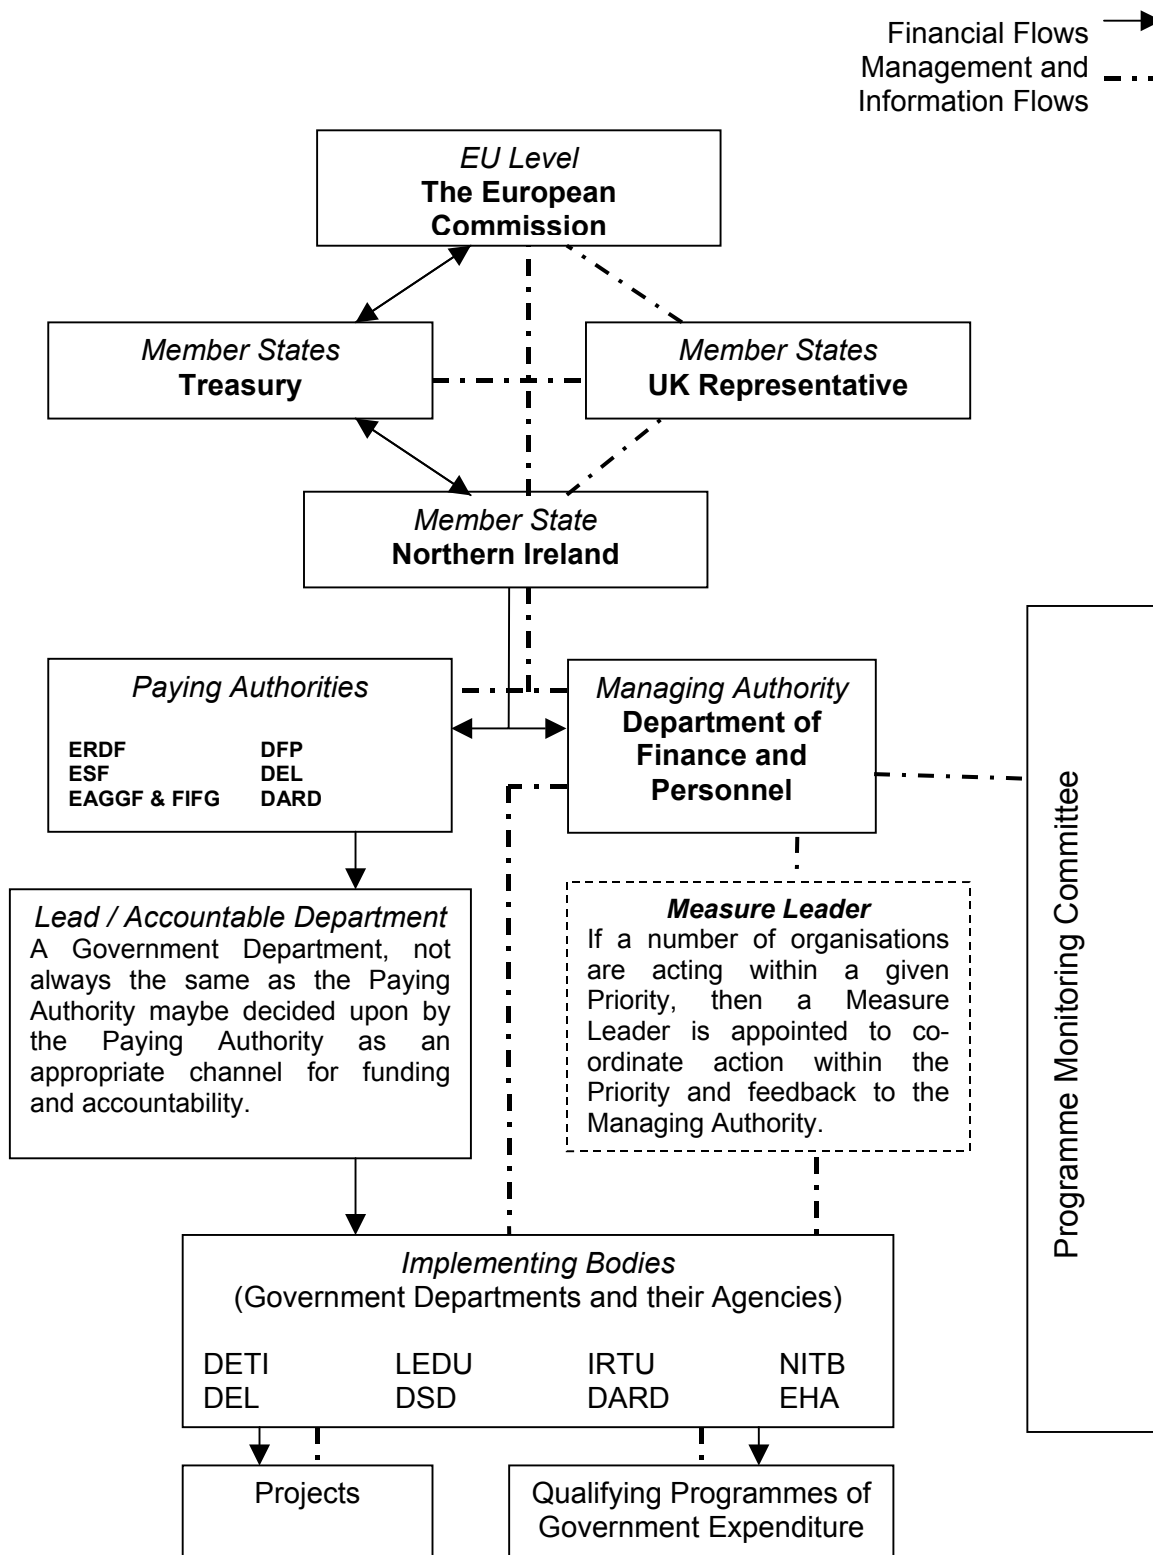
Financial Flows
Management and Information Flows

*EU Level*
**The European Commission**

*Member States*
**Treasury**

*Member States*
**UK Representative**

*Member State*
**Northern Ireland**

*Paying Authorities*

| | |
|---|---|
| ERDF | DFP |
| ESF | DEL |
| EAGGF & FIFG | DARD |

*Managing Authority*
**Department of Finance and Personnel**

Programme Monitoring Committee

*Lead / Accountable Department*
A Government Department, not always the same as the Paying Authority maybe decided upon by the Paying Authority as an appropriate channel for funding and accountability.

***Measure Leader***
If a number of organisations are acting within a given Priority, then a Measure Leader is appointed to co-ordinate action within the Priority and feedback to the Managing Authority.

*Implementing Bodies*
(Government Departments and their Agencies)

| | | | |
|---|---|---|---|
| DETI | LEDU | IRTU | NITB |
| DEL | DSD | DARD | EHA |

Projects

Qualifying Programmes of Government Expenditure